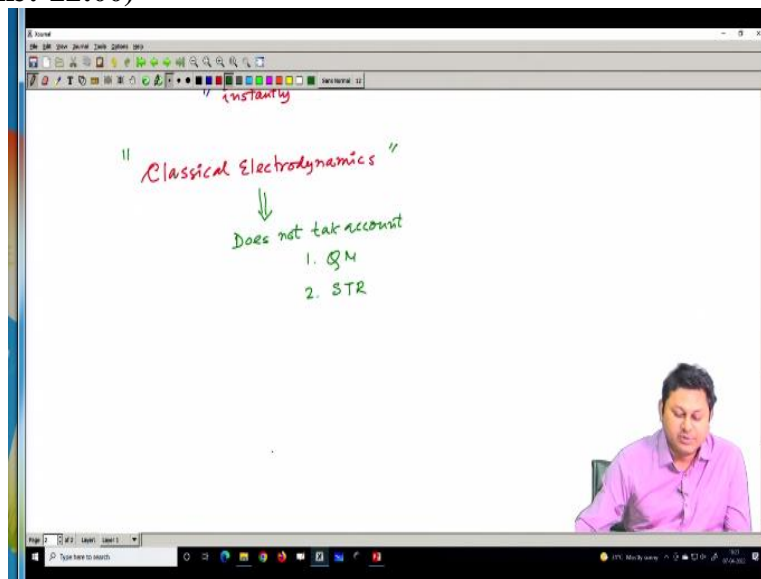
ms: 22:00)

Journal

File Edit View Journal Tools Options Help

Sans Normal 12

" instantly

" Classical Electrodynamics "

Does not tak account

1. QM

2. STR

Page 2 of 2 Layer: Layer 1

Type here to search